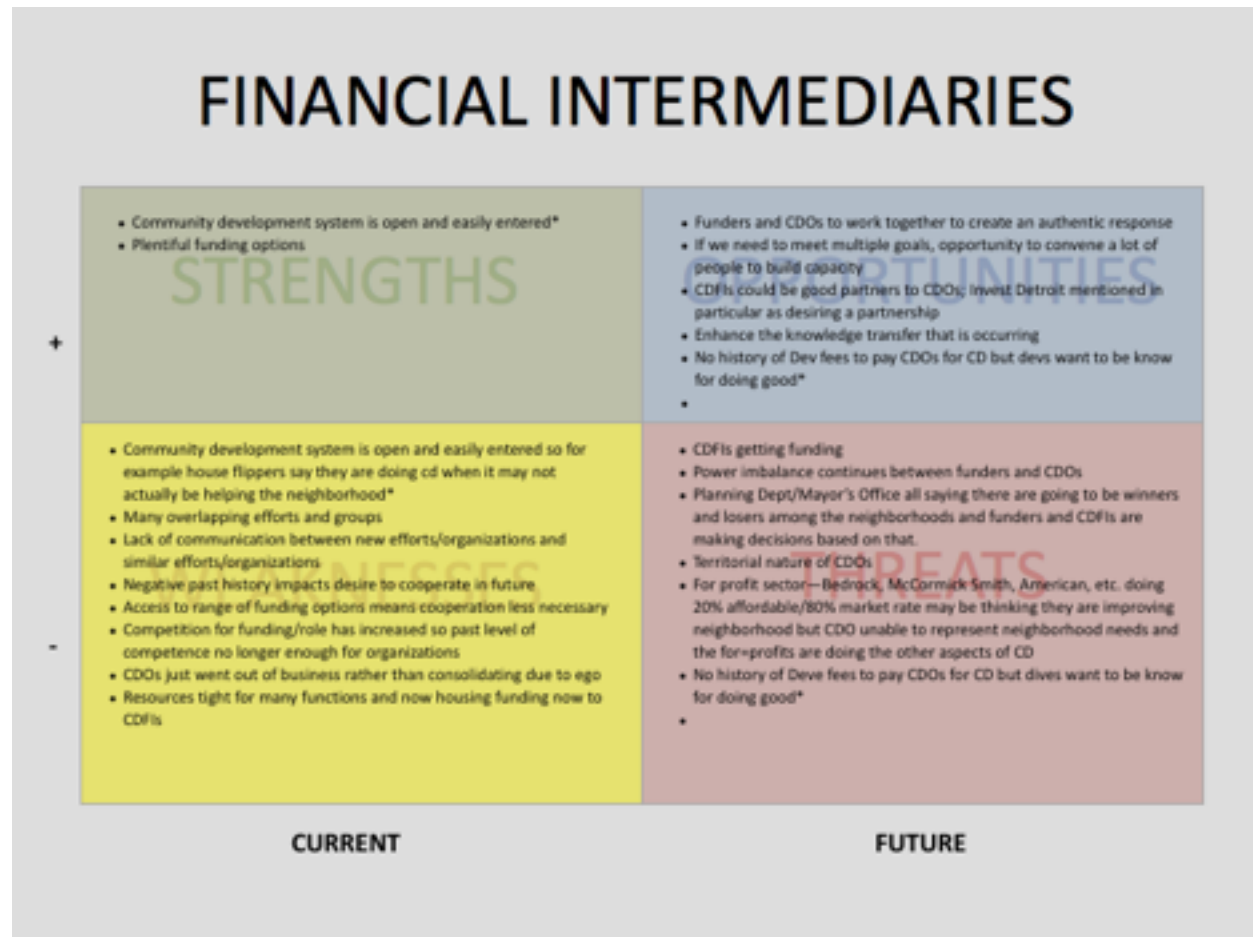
FINANCIAL INTERMEDIARIES

- Community development system is open and easily entered*
- Plentiful funding options

STRENGTHS

- Funders and CDOs to work together to create an authentic response
- If we need to meet multiple goals, opportunity to convene a lot of people to build capacity
- CDFIs could be good partners to CDOs; Invest Detroit mentioned in particular as desiring a partnership
- Enhance the knowledge transfer that is occurring
- No history of Dev fees to pay CDOs for CD but devs want to be know for doing good*
-

OPPORTUNITIES

+

- Community development system is open and easily entered so for example house flippers say they are doing cd when it may not actually be helping the neighborhood*
- Many overlapping efforts and groups
- Lack of communication between new efforts/organizations and similar efforts/organizations
- Negative past history impacts desire to cooperate in future
- Access to range of funding options means cooperation less necessary
- Competition for funding/role has increased so past level of competence no longer enough for organizations
- CDOs just went out of business rather than consolidating due to ego
- Resources tight for many functions and now housing funding now to CDFIs

WEAKNESSES

- CDFIs getting funding
- Power imbalance continues between funders and CDOs
- Planning Dept/Mayor's Office all saying there are going to be winners and losers among the neighborhoods and funders and CDFIs are making decisions based on that.
- Territorial nature of CDOs
- For profit sector—Bedrock, McCormack Smith, American, etc. doing 20% affordable/80% market rate may be thinking they are improving neighborhood but CDO unable to represent neighborhood needs and the for=profits are doing the other aspects of CD
- No history of Deve fees to pay CDOs for CD but dives want to be know for doing good*
-

THREATS

-

CURRENT

FUTURE